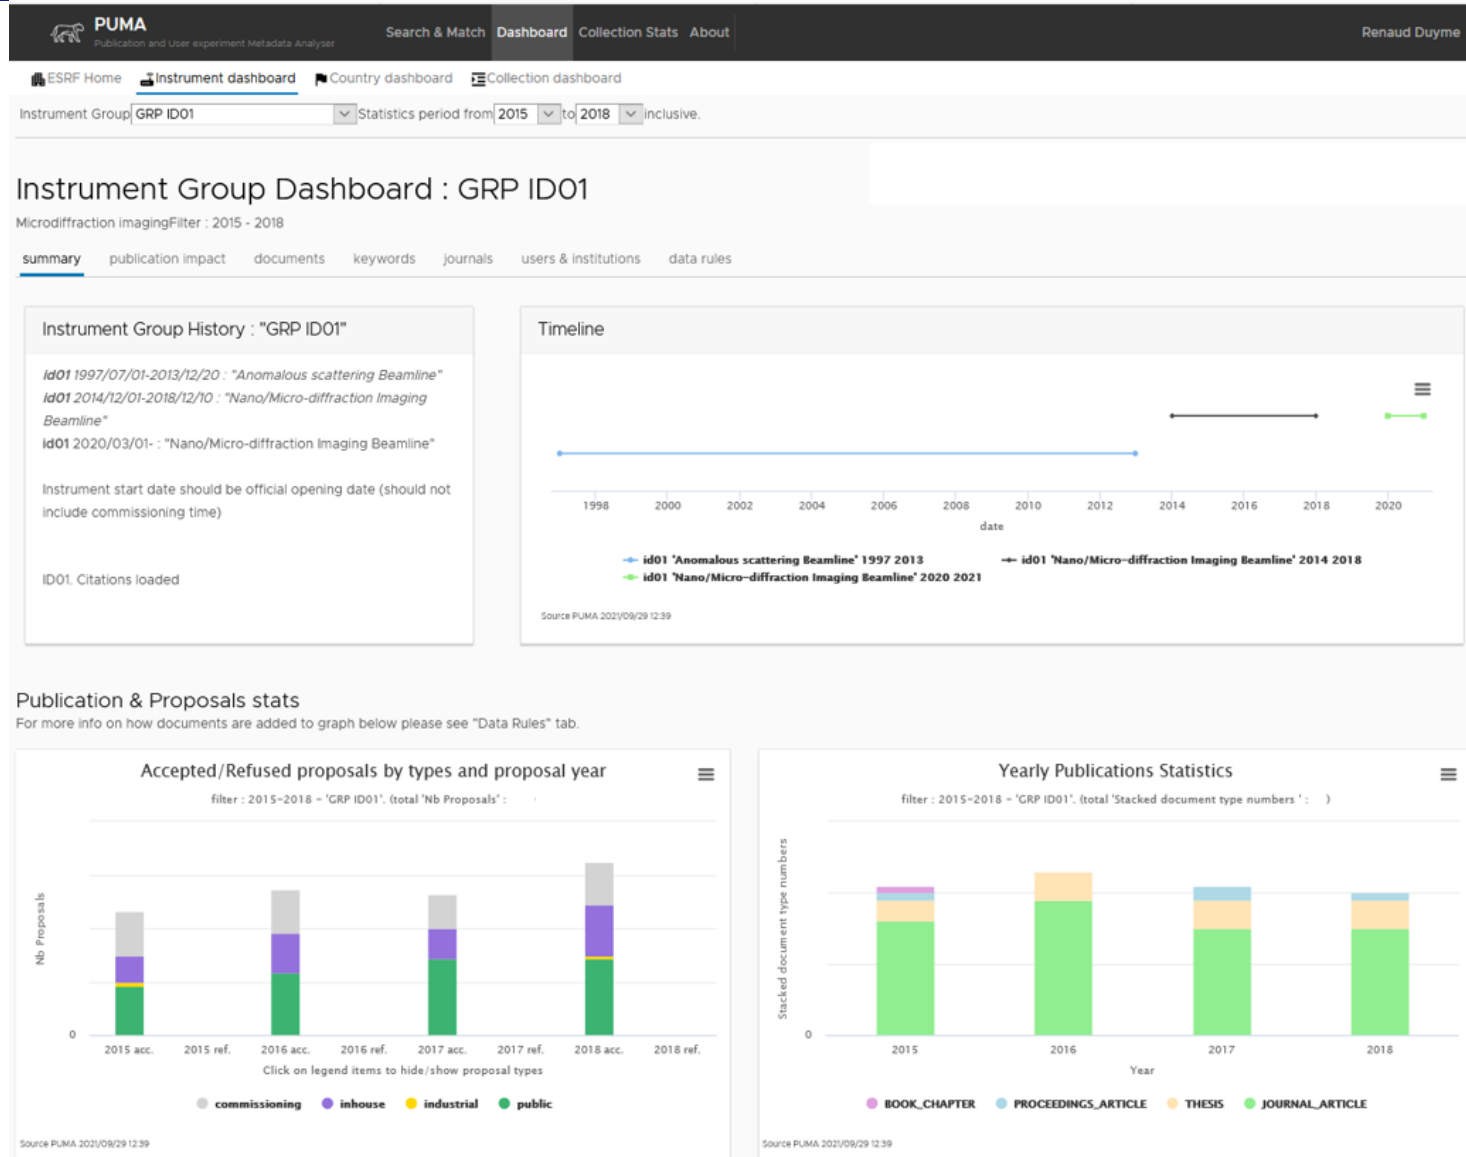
PUMA
Publication and User experiment Metadata Analyser
Search & Match Dashboard Collection Stats About
Renaud Duyme

ESRF Home Instrument dashboard Country dashboard Collection dashboard

Instrument Group GRP ID01 Statistics period from 2015 to 2018 inclusive.

Instrument Group Dashboard : GRP ID01
Microdiffraction imagingFilter : 2015 - 2018

summary publication impact documents keywords journals users & institutions data rules

Instrument Group History : "GRP ID01"

id01 1997/07/01-2013/12/20 : "Anomalous scattering Beamline"
id01 2014/12/01-2018/12/10 : "Nano/Micro-diffraction Imaging Beamline"
id01 2020/03/01- : "Nano/Micro-diffraction Imaging Beamline"

Instrument start date should be official opening date (should not include commissioning time)

ID01. Citations loaded

Timeline

1998 2000 2002 2004 2006 2008 2010 2012 2014 2016 2018 2020
date

id01 'Anomalous scattering Beamline' 1997 2013
id01 'Nano/Micro-diffraction Imaging Beamline' 2014 2018
id01 'Nano/Micro-diffraction Imaging Beamline' 2020 2021

Source PUMA 2021/09/29 12:39

Publication & Proposals stats
For more info on how documents are added to graph below please see "Data Rules" tab.

Accepted/Refused proposals by types and proposal year
filter : 2015-2018 - 'GRP ID01'. (total 'Nb Proposals' :

Nb Proposals
0
2015 acc. 2015 ref. 2016 acc. 2016 ref. 2017 acc. 2017 ref. 2018 acc. 2018 ref.
Click on legend items to hide/show proposal types
commissioning inhouse industrial public
Source PUMA 2021/09/29 12:39

Yearly Publications Statistics
filter : 2015-2018 - 'GRP ID01'. (total 'Stacked document type numbers' : )

Stacked document type numbers
0
2015 2016 2017 2018
Year
BOOK_CHAPTER PROCEEDINGS_ARTICLE THESIS JOURNAL_ARTICLE
Source PUMA 2021/09/29 12:39